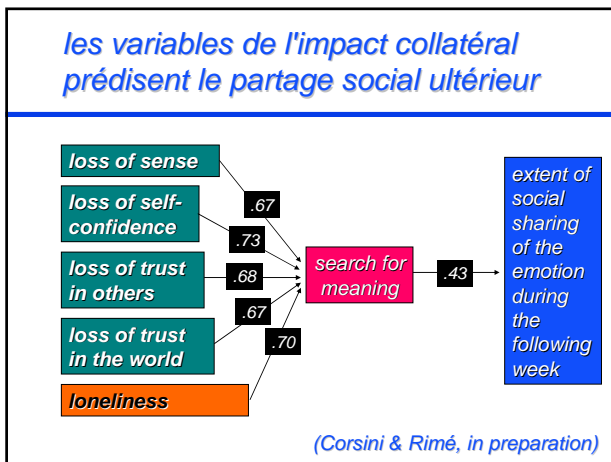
les variables de l'impact collatéral prédisent le partage social ultérieur

loss of sense

loss of self-confidence

loss of trust in others

loss of trust in the world

loneliness

.67

.73

.68

.67

.70

search for meaning

.43

extent of social sharing of the emotion during the following week

(Corsini & Rimé, in preparation)